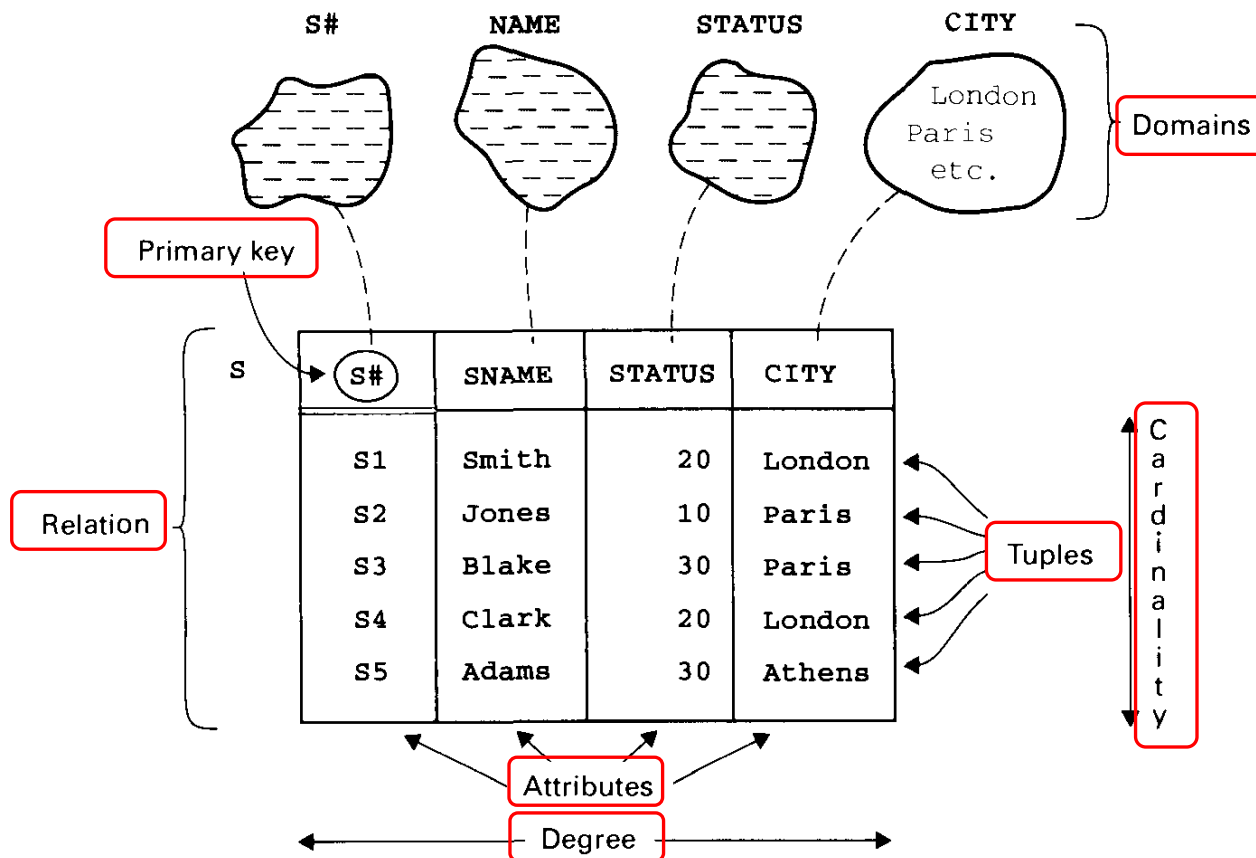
S#

NAME

STATUS

CITY

London
Paris
etc.

Domains

Primary key

S

| S# | SNAME | STATUS | CITY |
|---|---|---|---|
| S1 | Smith | 20 | London |
| S2 | Jones | 10 | Paris |
| S3 | Blake | 30 | Paris |
| S4 | Clark | 20 | London |
| S5 | Adams | 30 | Athens |

Relation

Tuples

Cardinality

Attributes

Degree